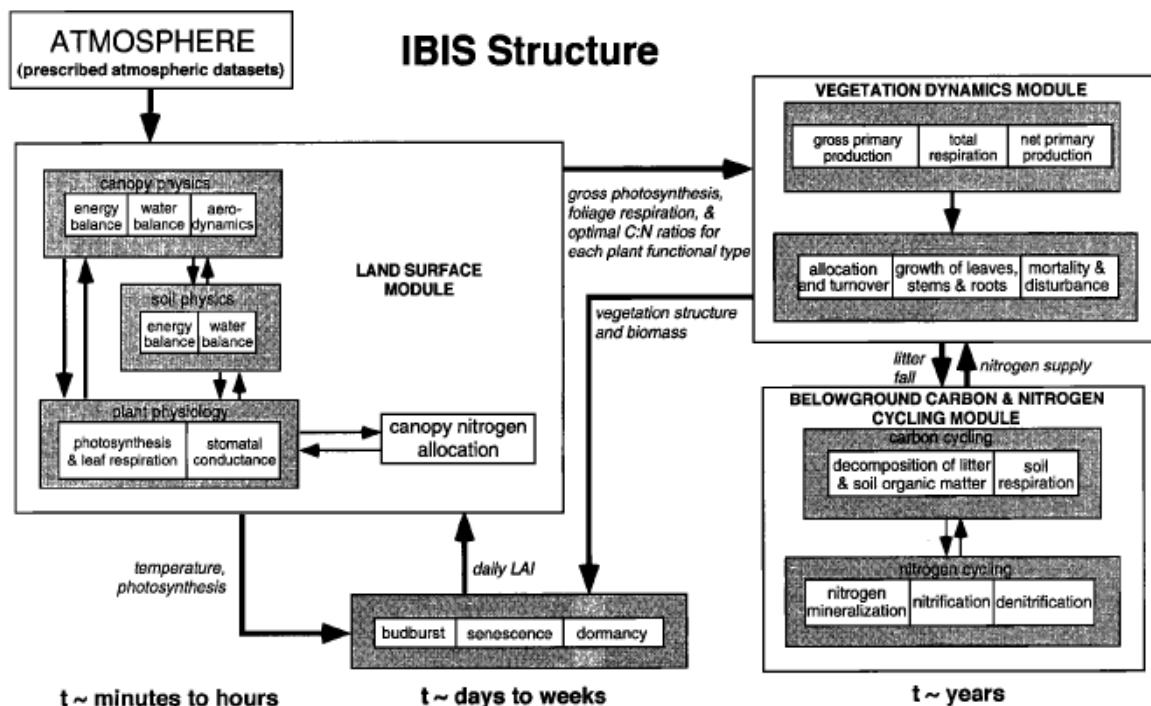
ATMOSPHERE
(prescribed atmospheric datasets)

IBIS Structure

canopy physics

energy balance | water balance | aerodynamics

LAND SURFACE MODULE

soil physics

energy balance | water balance

plant physiology

photosynthesis & leaf respiration | stomatal conductance

canopy nitrogen allocation

gross photosynthesis, foliage respiration, & optimal C:N ratios for each plant functional type

vegetation structure and biomass

VEGETATION DYNAMICS MODULE

gross primary production | total respiration | net primary production

allocation and turnover | growth of leaves, stems & roots | mortality & disturbance

litter fall

nitrogen supply

BELOWGROUND CARBON & NITROGEN CYCLING MODULE

carbon cycling

decomposition of litter & soil organic matter | soil respiration

nitrogen cycling

nitrogen mineralization | nitrification | denitrification

temperature, photosynthesis

daily LAI

budburst | senescence | dormancy

t ~ minutes to hours

t ~ days to weeks

t ~ years